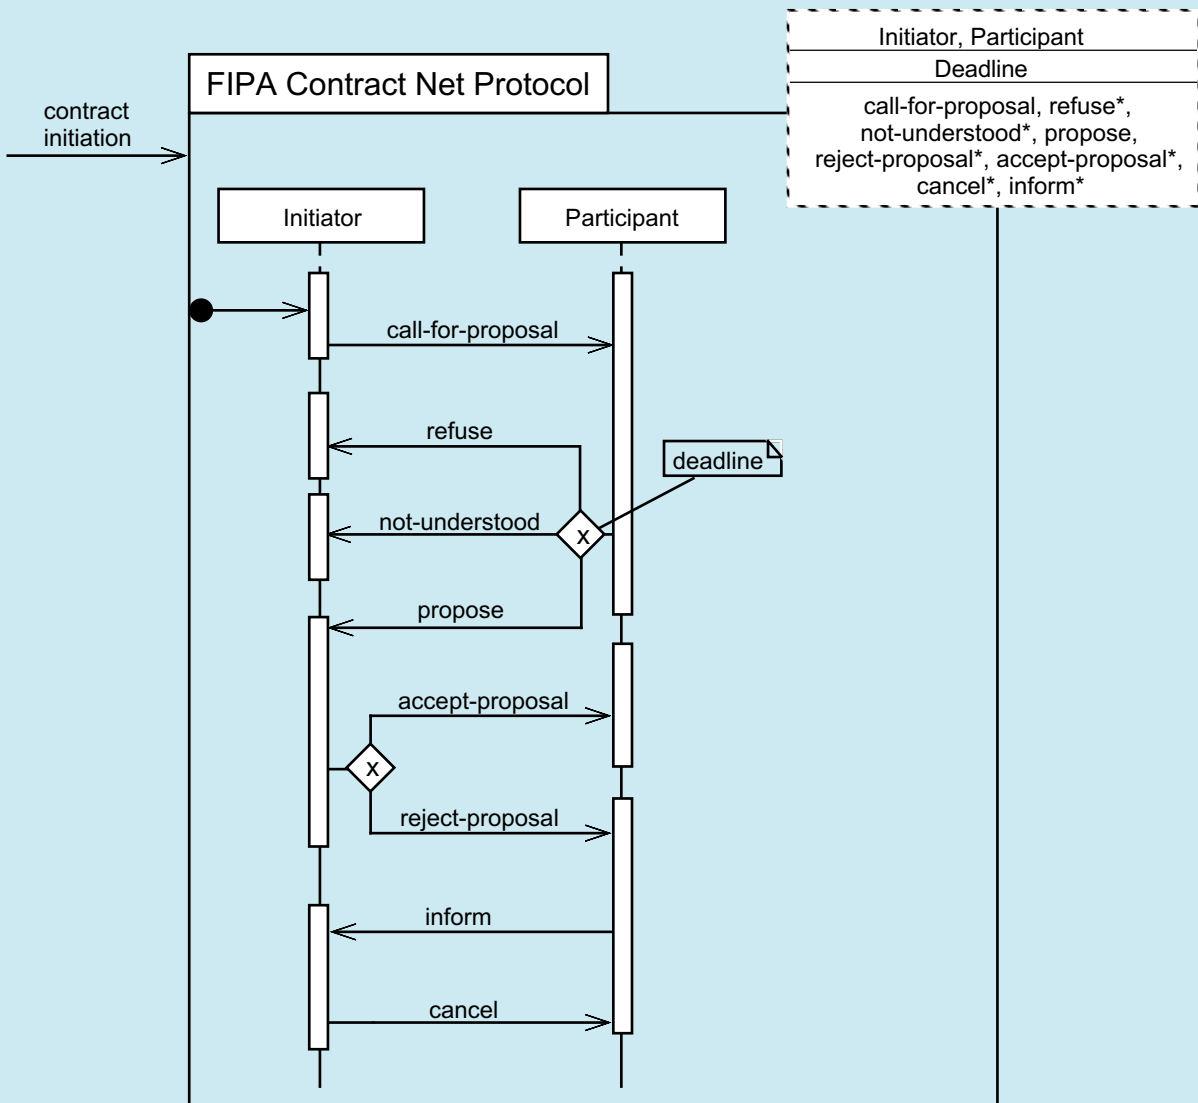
Initiator, Participant

Deadline

call-for-proposal, refuse*, not-understood*, propose, reject-proposal*, accept-proposal*, cancel*, inform*

FIPA Contract Net Protocol

contract initiation

Initiator

Participant

call-for-proposal

refuse

deadline

not-understood

x

propose

accept-proposal

x

reject-proposal

inform

cancel